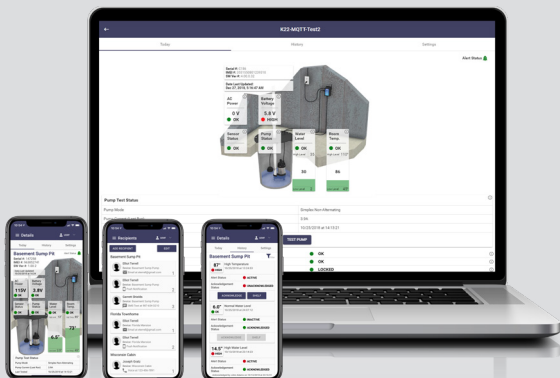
K22-MQTT-Test2

Today

History

Settings

Alert Status

AC Power

0 V

OK

Battery Voltage

5.8 V

HIGH

Sensor Status

OK

Pump Status

OK

Water Level

OK

Room Temp.

OK

55

86

Pump Test Status

Pump Mode

Simplex Non-Alternating

TEST PUMP

OK

OK

LOCKED

Details

Basement Sump Pit

115V

3.8V

OK

Recipients

ADD RECIPIENT

Basement Sump Pit

Pond/y Townhome

Wisconsin Cabin

Today

History

Settings

ACKNOWLEDGE

ACTIVE

INACTIVE

ACKNOWLEDGED